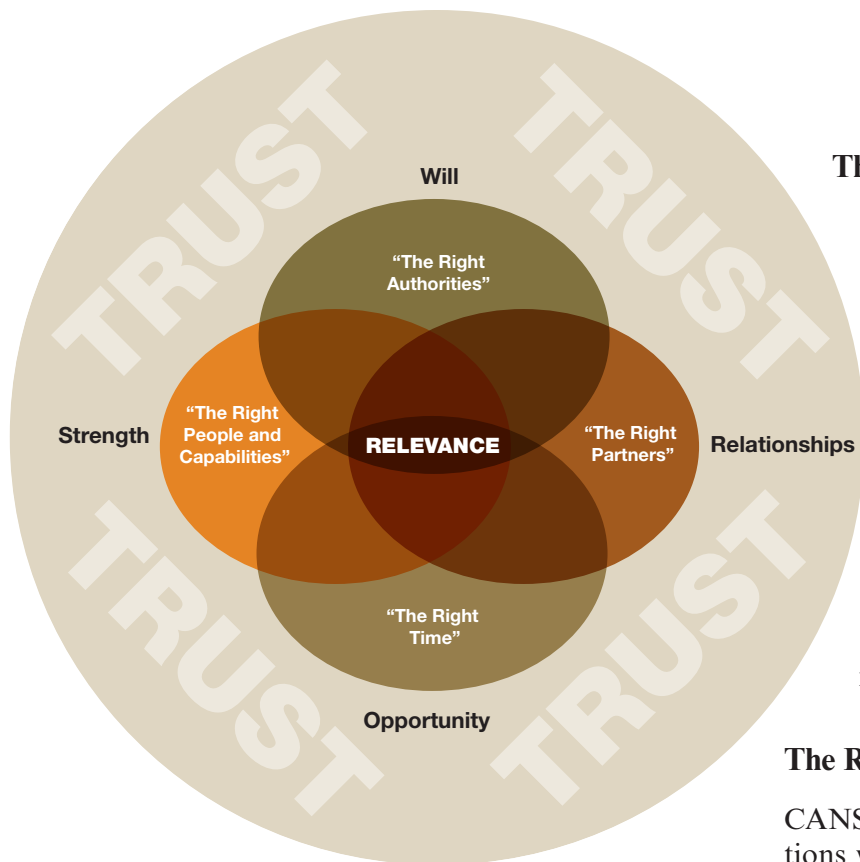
TRUST

TRUST

Will

“The Right Authorities”

Strength

“The Right People and Capabilities”

RELEVANCE

“The Right Partners”

Relationships

“The Right Time”

Opportunity

TRUST

TRUST

Th

The R

CANS

tions